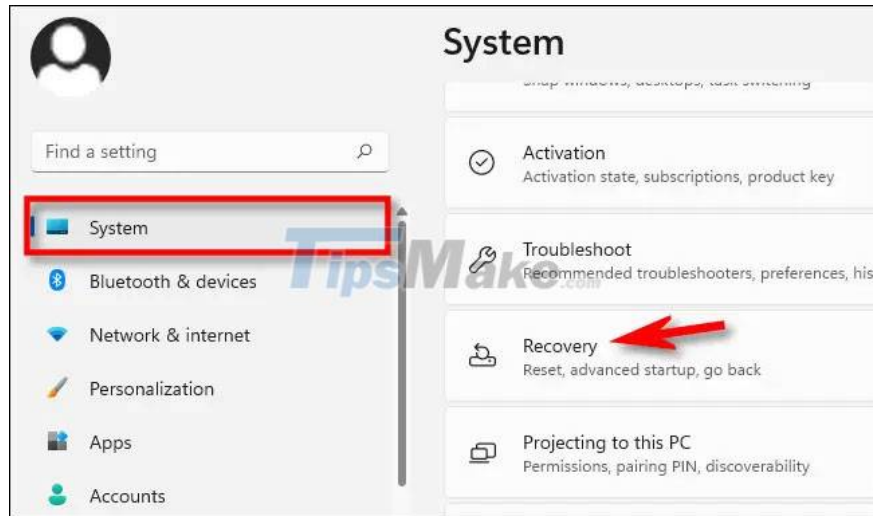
System

Snap windows, desktops, task switching

Find a setting

System

Bluetooth & devices

Network & internet

Personalization

Apps

Accounts

Activation
Activation state, subscriptions, product key

Troubleshoot
Recommended troubleshooters, preferences, his

Recovery
Reset, advanced startup, go back

Projecting to this PC
Permissions, pairing PIN, discoverability

TipsMake.com